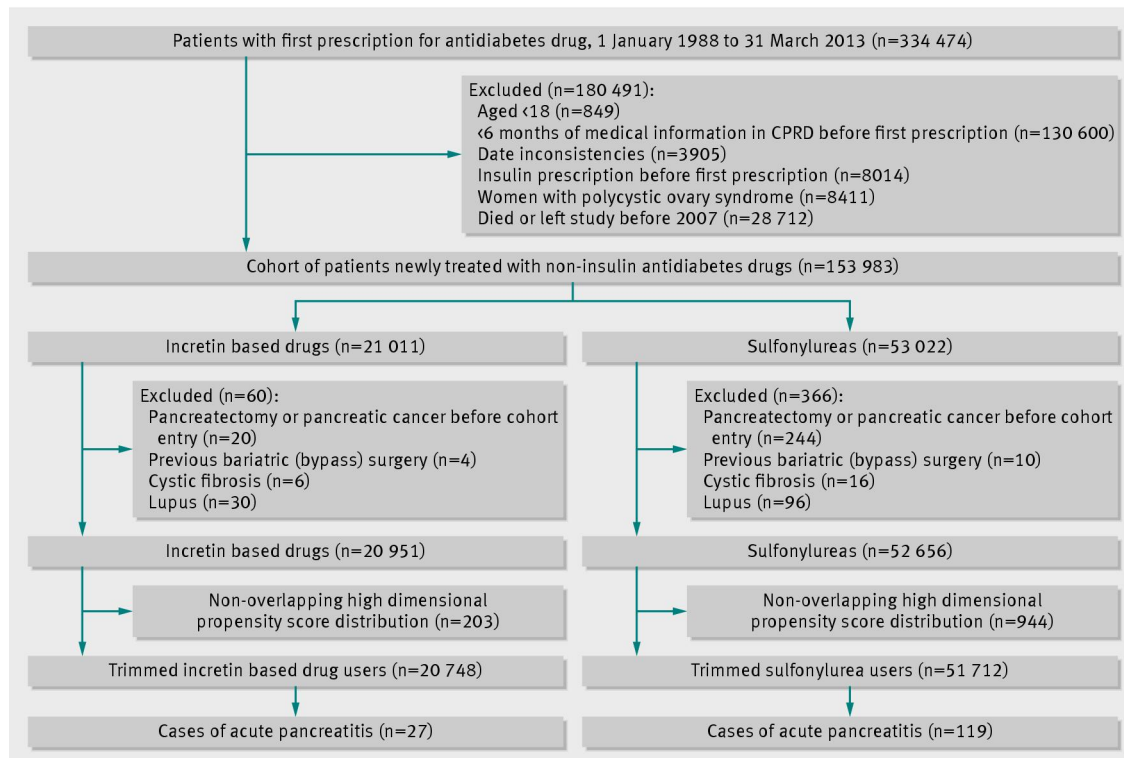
Patients with first prescription for antidiabetes drug, 1 January 1988 to 31 March 2013 (n=334 474)

Excluded (n=180 491):
Aged ‹18 (n=849)
‹6 months of medical information in CPRD before first prescription (n=130 600)
Date inconsistencies (n=3905)
Insulin prescription before first prescription (n=8014)
Women with polycystic ovary syndrome (n=8411)
Died or left study before 2007 (n=28 712)

Cohort of patients newly treated with non-insulin antidiabetes drugs (n=153 983)

Incretin based drugs (n=21 011)

Excluded (n=60):
Pancreatectomy or pancreatic cancer before cohort entry (n=20)
Previous bariatric (bypass) surgery (n=4)
Cystic fibrosis (n=6)
Lupus (n=30)

Incretin based drugs (n=20 951)

Non-overlapping high dimensional propensity score distribution (n=203)

Trimmed incretin based drug users (n=20 748)

Cases of acute pancreatitis (n=27)

Sulfonylureas (n=53 022)

Excluded (n=366):
Pancreatectomy or pancreatic cancer before cohort entry (n=244)
Previous bariatric (bypass) surgery (n=10)
Cystic fibrosis (n=16)
Lupus (n=96)

Sulfonylureas (n=52 656)

Non-overlapping high dimensional propensity score distribution (n=944)

Trimmed sulfonylurea users (n=51 712)

Cases of acute pancreatitis (n=119)